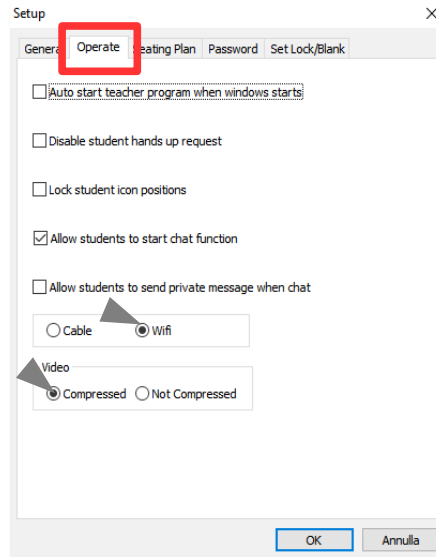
Setup

X

Genera | Operate | Seating Plan | Password | Set Lock/Blank

Auto start teacher program when windows starts

Disable student hands up request

Lock student icon positions

Allow students to start chat function

Allow students to send private message when chat

Cable Wifi

Video

Compressed Not Compressed

OK Annulla